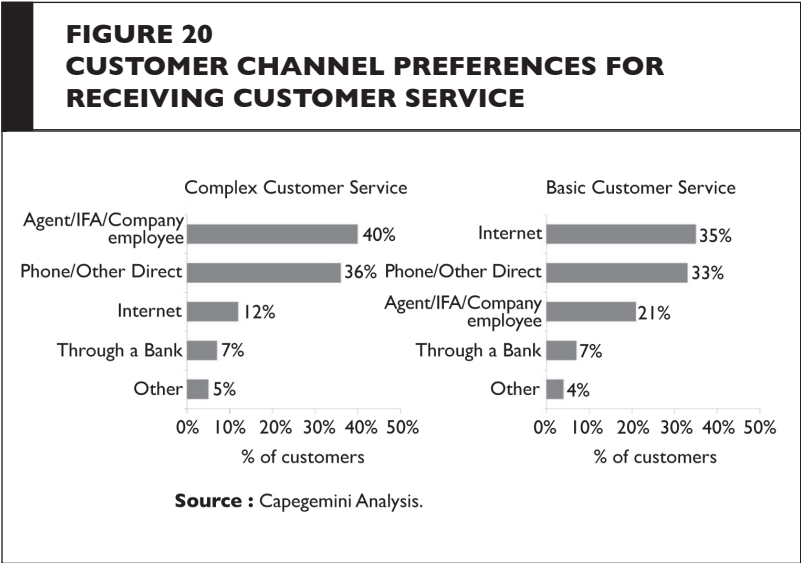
FIGURE 20
CUSTOMER CHANNEL PREFERENCES FOR RECEIVING CUSTOMER SERVICE

Complex Customer Service

Agent/IFA/Company employee 40%
Phone/Other Direct 36%
Internet 12%
Through a Bank 7%
Other 5%

0% 10% 20% 30% 40% 50%
% of customers

Basic Customer Service

Internet 35%
Phone/Other Direct 33%
Agent/IFA/Company employee 21%
Through a Bank 7%
Other 4%

0% 10% 20% 30% 40% 50%
% of customers

Source : Capegemini Analysis.